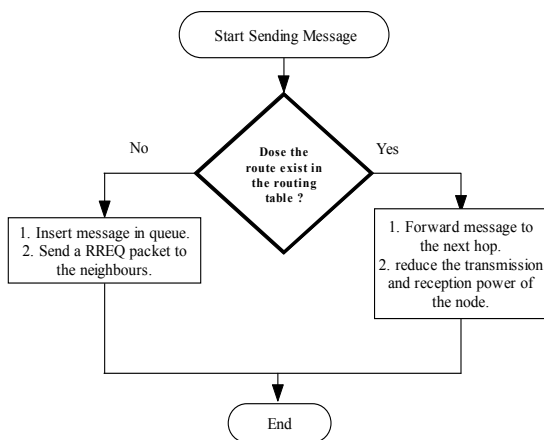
Start Sending Message

Dose the route exist in the routing table ?

No

Yes

1. Insert message in queue.
2. Send a RREQ packet to the neighbours.

1. Forward message to the next hop.
2. reduce the transmission and reception power of the node.

End